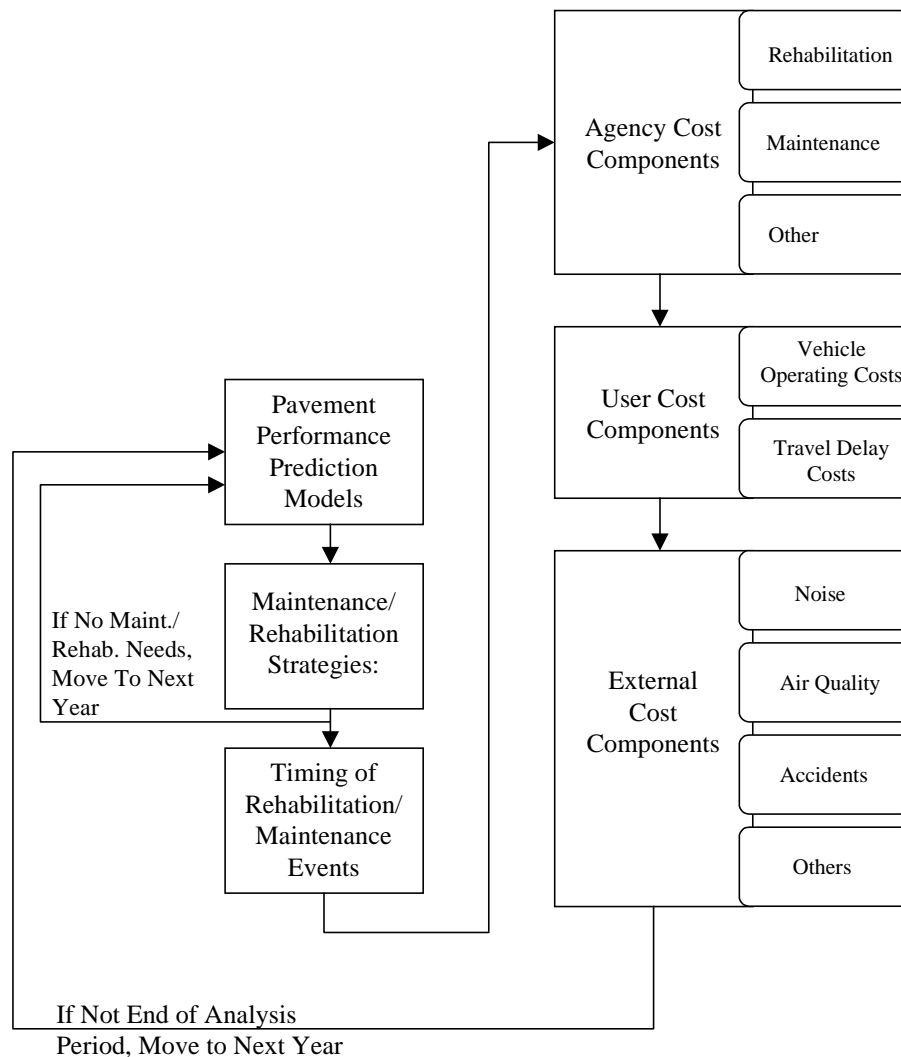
Pavement Performance Prediction Models

Maintenance/ Rehabilitation Strategies:

If No Maint./ Rehab. Needs, Move To Next Year

Timing of Rehabilitation/ Maintenance Events

Agency Cost Components

Rehabilitation

Maintenance

Other

User Cost Components

Vehicle Operating Costs

Travel Delay Costs

External Cost Components

Noise

Air Quality

Accidents

Others

If Not End of Analysis Period, Move to Next Year